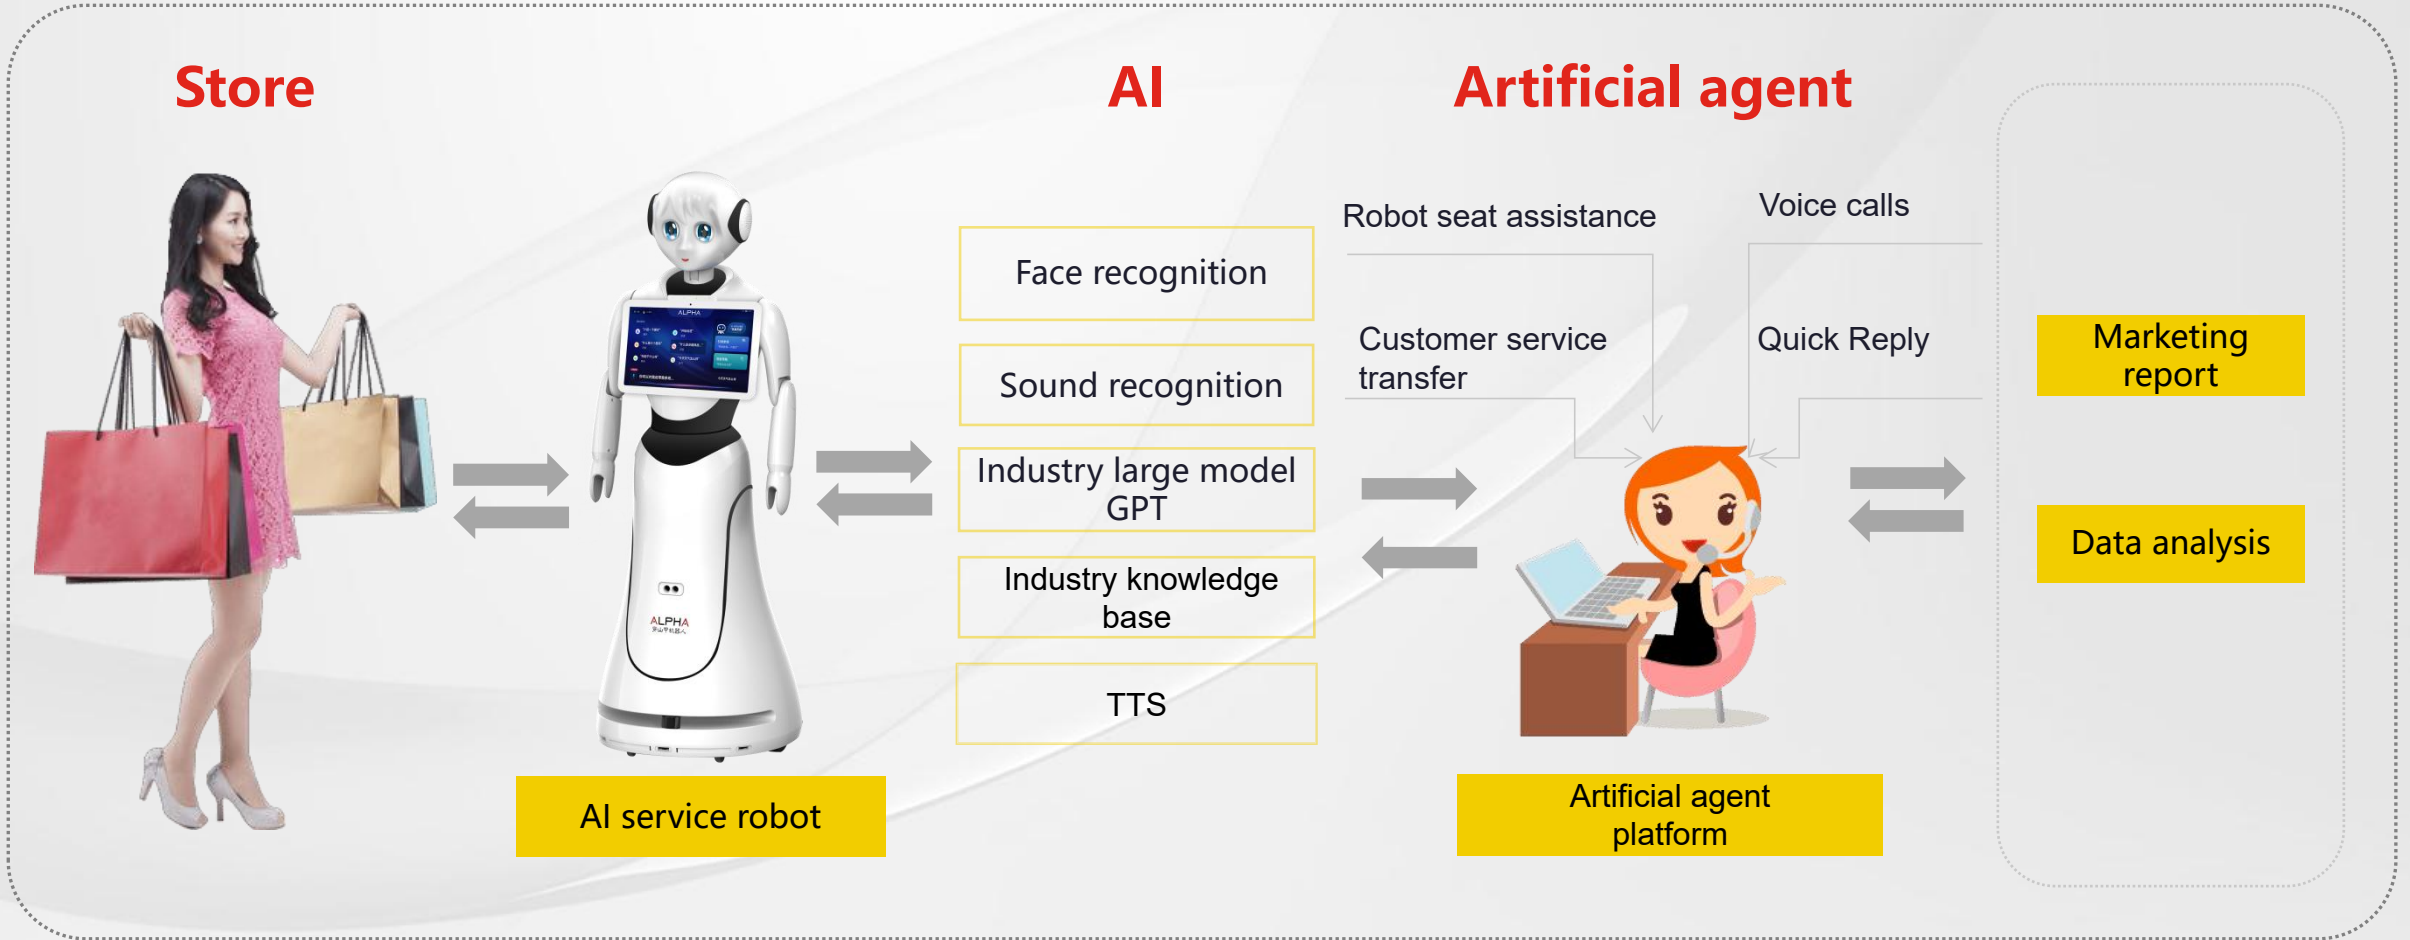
Store

AI

Artificial agent

ALPHA

ALPHA

AI service robot

Face recognition

Sound recognition

Industry large model GPT

Industry knowledge base

TTS

Robot seat assistance

Voice calls

Customer service transfer

Quick Reply

Artificial agent platform

Marketing report

Data analysis